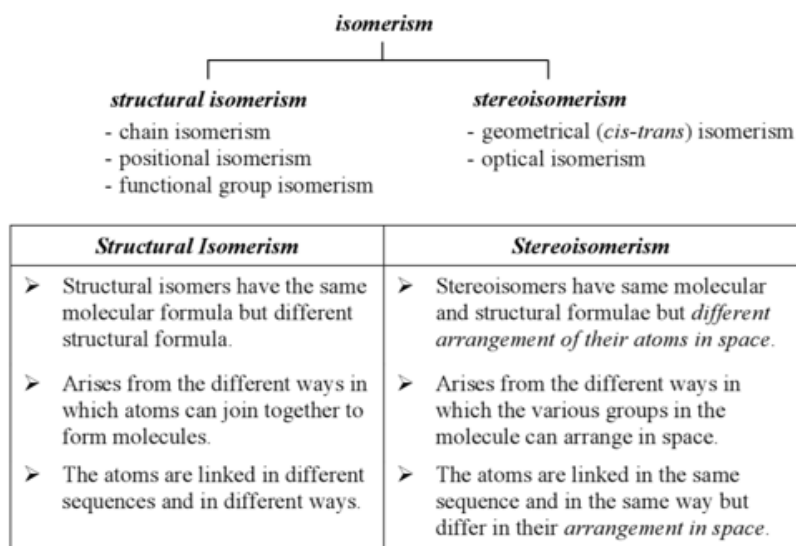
isomerism

structural isomerism
- chain isomerism
- positional isomerism
- functional group isomerism

stereoisomerism
- geometrical (cis-trans) isomerism
- optical isomerism

| Structural Isomerism | Stereoisomerism |
|---|---|
| ➢ Structural isomers have the same molecular formula but different structural formula. | ➢ Stereoisomers have same molecular and structural formulae but different arrangement of their atoms in space. |
| ➢ Arises from the different ways in which atoms can join together to form molecules. | ➢ Arises from the different ways in which the various groups in the molecule can arrange in space. |
| ➢ The atoms are linked in different sequences and in different ways. | ➢ The atoms are linked in the same sequence and in the same way but differ in their arrangement in space. |